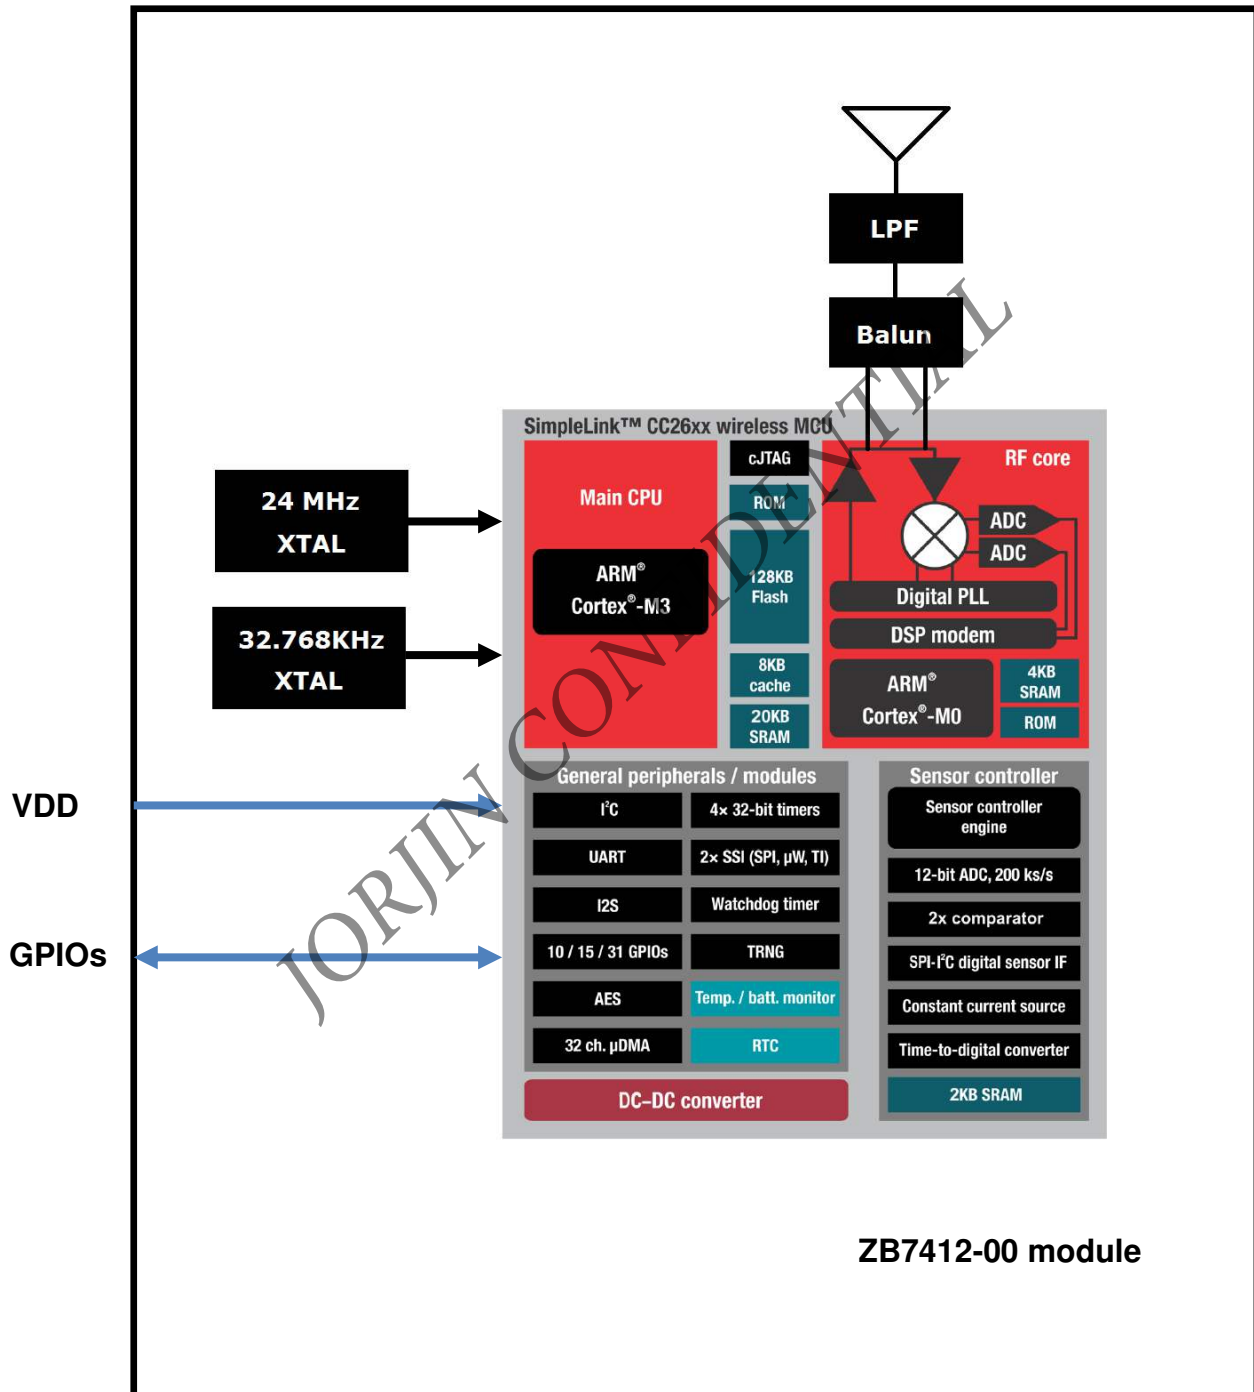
LPF

Balun

SimpleLink™ CC26xx wireless MCU

24 MHz XTAL

32.768KHz XTAL

Main CPU

ARM® Cortex®-M3

cJTAG

ROM

128KB Flash

8KB cache

20KB SRAM

RF core

ADC

ADC

Digital PLL

DSP modem

ARM® Cortex®-M0

4KB SRAM

ROM

VDD

GPIOs

General peripherals / modules

I$^2$C

4× 32-bit timers

UART

2× SSI (SPI, μW, TI)

I2S

Watchdog timer

10 / 15 / 31 GPIOs

TRNG

AES

Temp. / batt. monitor

32 ch. μDMA

RTC

DC–DC converter

Sensor controller

Sensor controller engine

12-bit ADC, 200 ks/s

2x comparator

SPI-I$^2$C digital sensor IF

Constant current source

Time-to-digital converter

2KB SRAM

JORJIN CONFIDENTIAL

ZB7412-00 module